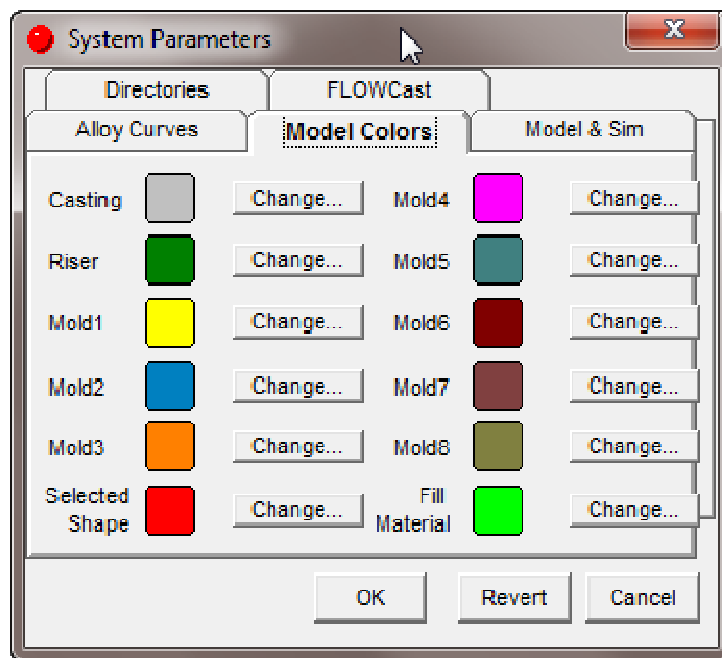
System Parameters

X

Directories
FLOWCast
Alloy Curves
Model Colors
Model & Sim

Casting
Change...
Mold4
Change...

Riser
Change...
Mold5
Change...

Mold1
Change...
Mold6
Change...

Mold2
Change...
Mold7
Change...

Mold3
Change...
Mold8
Change...

Selected Shape
Change...
Fill Material
Change...

OK
Revert
Cancel